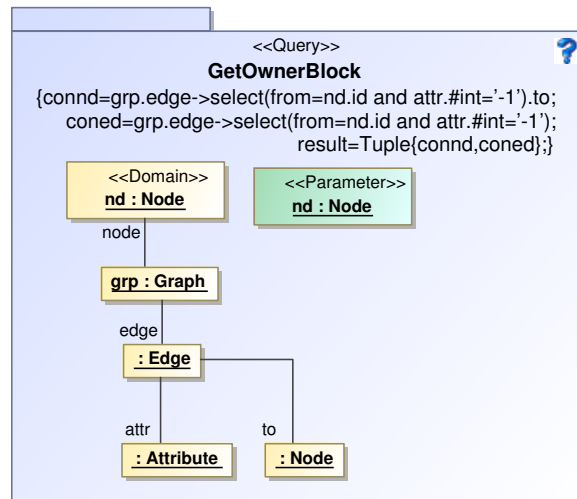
<<Query>>
GetOwnerBlock
{connd=grp.edge->select(from=nd.id and attr.#int='-1').to;
coned=grp.edge->select(from=nd.id and attr.#int='-1');
result=Tuple{connd,coned};}

<<Domain>>
nd : Node

<<Parameter>>
nd : Node

node

grp : Graph

edge

: Edge

attr

to

: Attribute

: Node

?